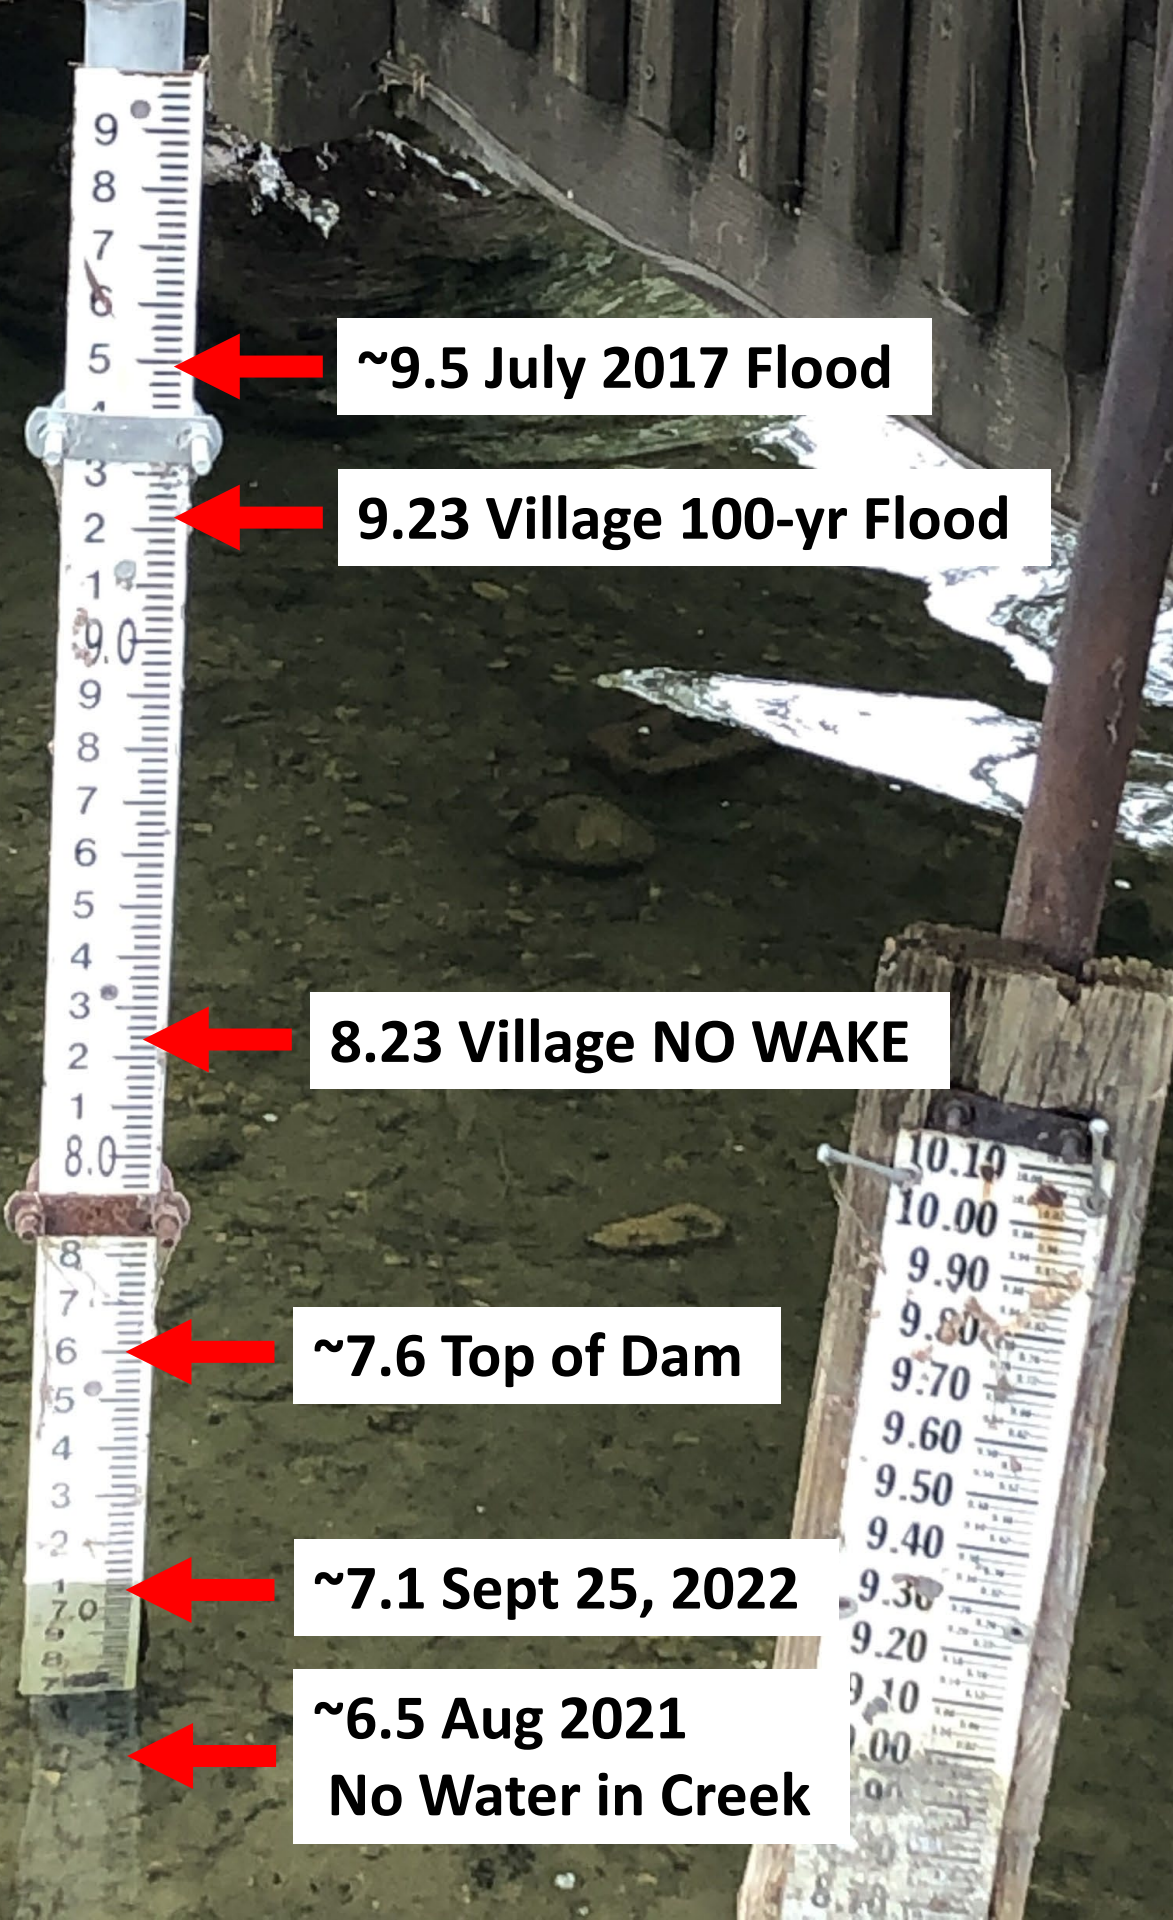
9
8
7
6
5
~9.5 July 2017 Flood
3
2
9.23 Village 100-yr Flood
1
9.0
9
8
7
6
5
4
3
2
8.23 Village NO WAKE
1
8.0
8
7
6
~7.6 Top of Dam
5
4
3
2
1
7.0
~7.1 Sept 25, 2022
~6.5 Aug 2021
No Water in Creek
10.10
10.00
9.90
9.80
9.70
9.60
9.50
9.40
9.30
9.20
9.10
9.00